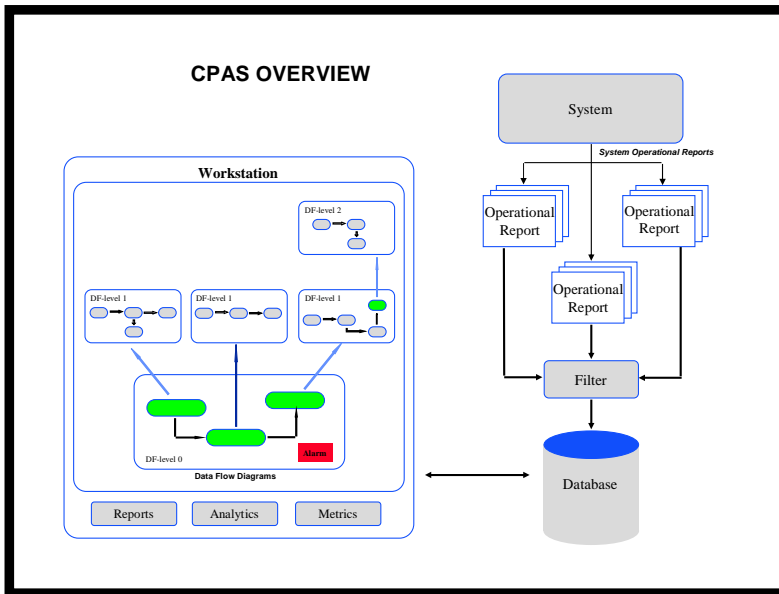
CPAS OVERVIEW

Workstation

DF-level 2

DF-level 1

DF-level 1

DF-level 1

DF-level 0

Alarm

Data Flow Diagrams

Reports

Analytics

Metrics

System

System Operational Reports

Operational Report

Operational Report

Operational Report

Filter

Database